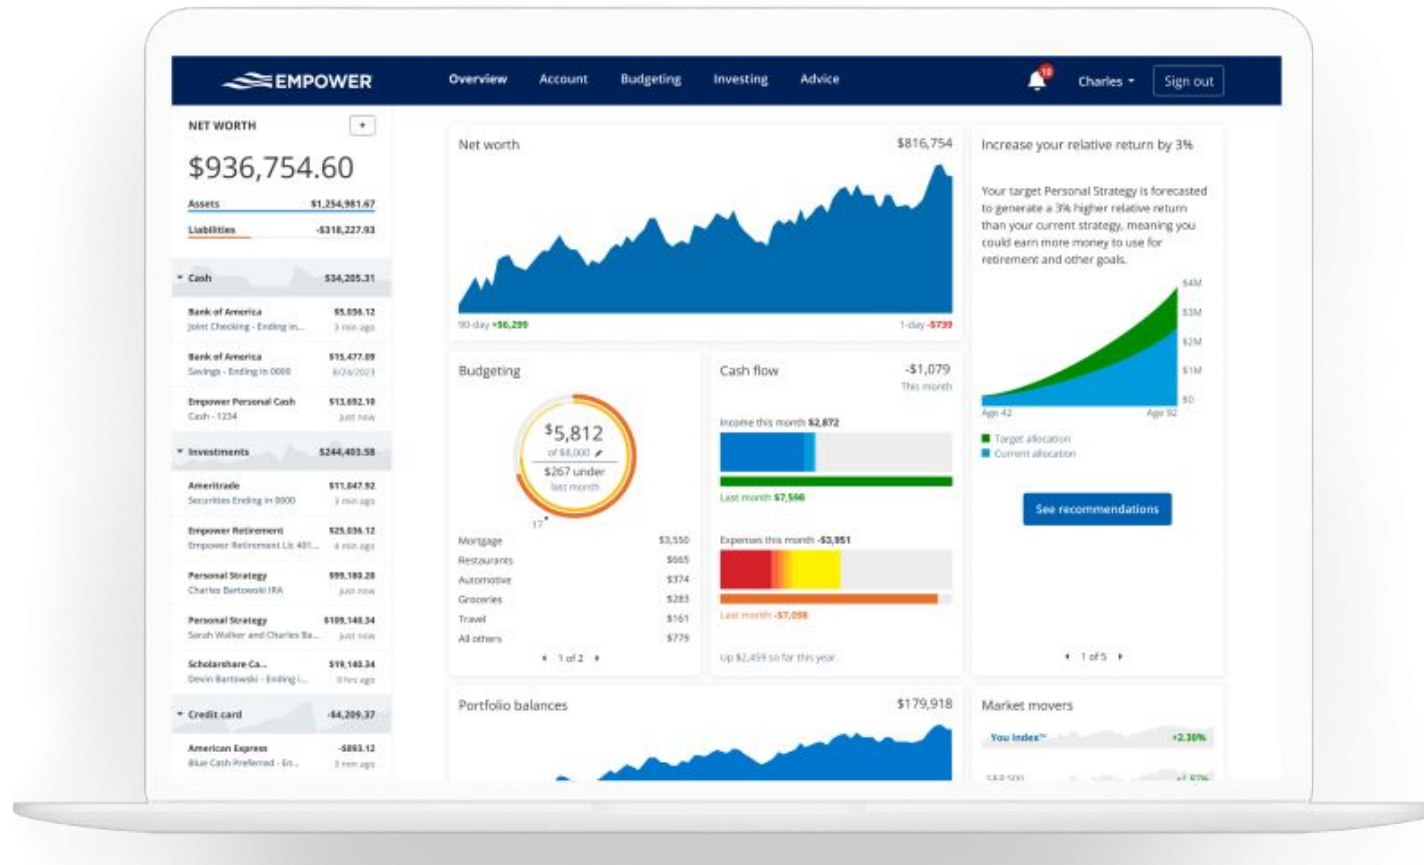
EMPOWER

Overview Account Budgeting Investing Advice

10

Charles

Sign out

NET WORTH

+

$936,754.60

Assets $1,254,981.67

Liabilities -$318,227.93

Cash $34,205.31

Bank of America $5,036.12
Joint Checking - Ending in... 3 min ago

Bank of America $15,477.09
Savings - Ending in 0000 8/24/2023

Empower Personal Cash $13,692.10
Cash - 1234 just now

Investments $244,403.58

Ameritrade $11,847.92
Securities Ending in 0000 3 min ago

Empower Retirement $25,036.12
Empower Retirement Llc 401... 4 min ago

Personal Strategy $99,180.20
Charles Bartowski IRA just now

Personal Strategy $109,140.34
Sarah Walker and Charles Ba... just now

Scholarshare Ca... $19,140.34
Devin Bartowski - Ending i... 0 hrs ago

Credit card -$4,209.37

American Express -$893.12
Blue Cash Preferred - En... 3 min ago

Net worth $816,754

90-day +$6,299

1-day -$739

Budgeting

$5,812
of $6,000
$267 under
last month

17

Mortgage $3,550
Restaurants $665
Automotive $374
Groceries $283
Travel $161
All others $779

1 of 2

Cash flow -$1,079
This month

Income this month $2,872

Last month $7,596

Expenses this month -$3,951

Last month -$7,098

Up $2,459 so far this year.

Increase your relative return by 3%

Your target Personal Strategy is forecasted to generate a 3% higher relative return than your current strategy, meaning you could earn more money to use for retirement and other goals.

$4M
$3M
$2M
$1M
$0

Age 42 Age 92

Target allocation
Current allocation

See recommendations

1 of 5

Portfolio balances $179,918

Market movers

You Index™ +2.38%

S&P 500 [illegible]